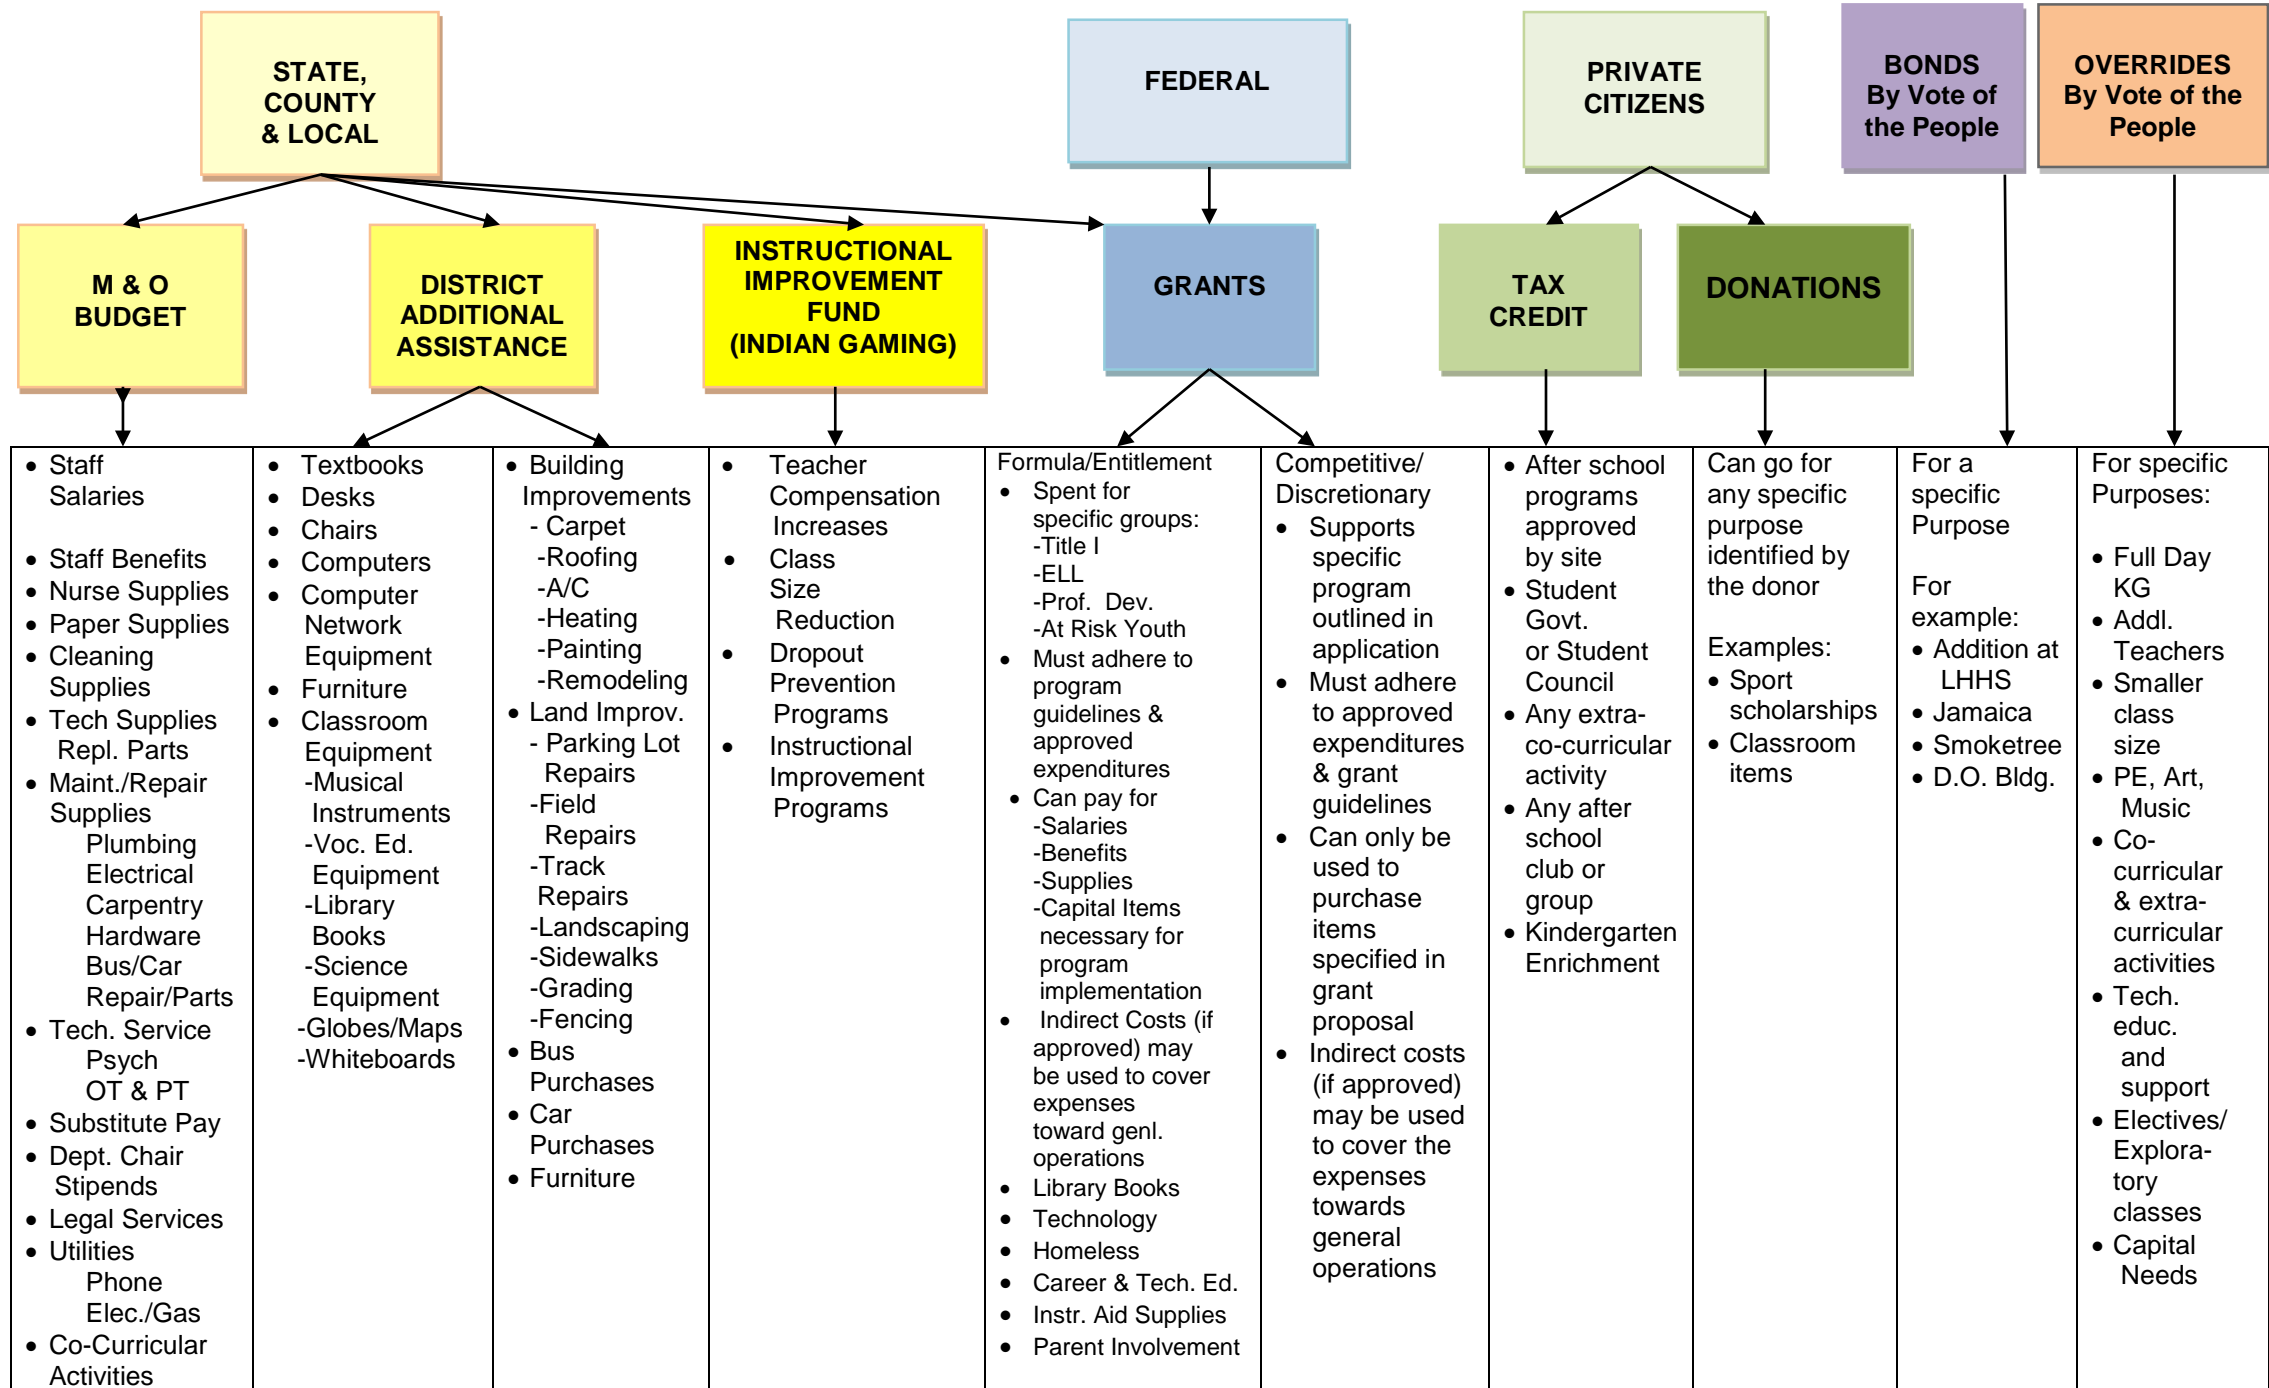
STATE, COUNTY & LOCAL

FEDERAL

PRIVATE CITIZENS

BONDS By Vote of the People

OVERRIDES By Vote of the People

M & O BUDGET

DISTRICT ADDITIONAL ASSISTANCE

INSTRUCTIONAL IMPROVEMENT FUND (INDIAN GAMING)

GRANTS

TAX CREDIT

DONATIONS

| | | | | | | | | | |
|---|---|---|---|---|---|---|---|---|---|
| • Staff Salaries<br><br>• Staff Benefits<br>• Nurse Supplies<br>• Paper Supplies<br>• Cleaning Supplies<br>• Tech Supplies Repl. Parts<br>• Maint./Repair Supplies<br>Plumbing<br>Electrical<br>Carpentry<br>Hardware<br>Bus/Car Repair/Parts<br>• Tech. Service<br>Psych<br>OT & PT<br>• Substitute Pay<br>• Dept. Chair Stipends<br>• Legal Services<br>• Utilities<br>Phone<br>Elec./Gas<br>• Co-Curricular Activities | • Textbooks<br>• Desks<br>• Chairs<br>• Computers<br>• Computer Network Equipment<br>• Furniture<br>• Classroom Equipment<br>-Musical Instruments<br>-Voc. Ed. Equipment<br>-Library Books<br>-Science Equipment<br>-Globes/Maps<br>-Whiteboards | • Building Improvements<br>- Carpet<br>-Roofing<br>-A/C<br>-Heating<br>-Painting<br>-Remodeling<br>• Land Improv.<br>- Parking Lot Repairs<br>-Field Repairs<br>-Track Repairs<br>-Landscaping<br>-Sidewalks<br>-Grading<br>-Fencing<br>• Bus Purchases<br>• Car Purchases<br>• Furniture | • Teacher Compensation Increases<br>• Class Size Reduction<br>• Dropout Prevention Programs<br>• Instructional Improvement Programs | Formula/Entitlement<br>• Spent for specific groups:<br>-Title I<br>-ELL<br>-Prof. Dev.<br>-At Risk Youth<br>• Must adhere to program guidelines & approved expenditures<br>• Can pay for<br>-Salaries<br>-Benefits<br>-Supplies<br>-Capital Items necessary for program implementation<br>• Indirect Costs (if approved) may be used to cover expenses toward genl. operations<br>• Library Books<br>• Technology<br>• Homeless<br>• Career & Tech. Ed.<br>• Instr. Aid Supplies<br>• Parent Involvement | Competitive/ Discretionary<br>• Supports specific program outlined in application<br>• Must adhere to approved expenditures & grant guidelines<br>• Can only be used to purchase items specified in grant proposal<br>• Indirect costs (if approved) may be used to cover the expenses towards general operations | • After school programs approved by site<br>• Student Govt. or Student Council<br>• Any extra-co-curricular activity<br>• Any after school club or group<br>• Kindergarten Enrichment | Can go for any specific purpose identified by the donor<br><br>Examples:<br>• Sport scholarships<br>• Classroom items | For a specific Purpose<br><br>For example:<br>• Addition at LHHS<br>• Jamaica<br>• Smoketree<br>• D.O. Bldg. | For specific Purposes:<br><br>• Full Day KG<br>• Addl. Teachers<br>• Smaller class size<br>• PE, Art, Music<br>• Co-curricular & extra-curricular activities<br>• Tech. educ. and support<br>• Electives/ Explora-tory classes<br>• Capital Needs |